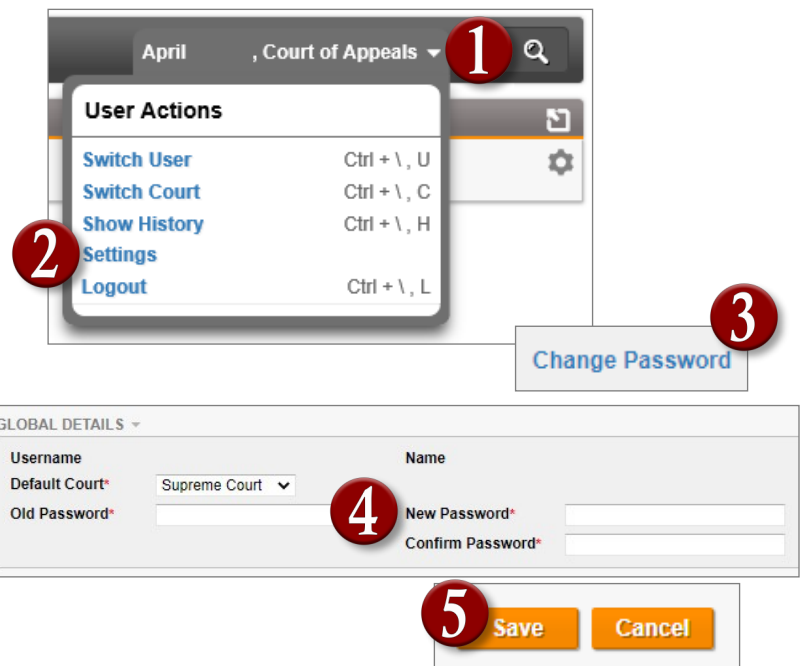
April , Court of Appeals

1

User Actions

Switch User Ctrl + \ , U
Switch Court Ctrl + \ , C
Show History Ctrl + \ , H
Settings
Logout Ctrl + \ , L

2

3

Change Password

GLOBAL DETAILS

Username
Default Court* Supreme Court
Old Password*

Name

4

New Password*
Confirm Password*

5

Save Cancel